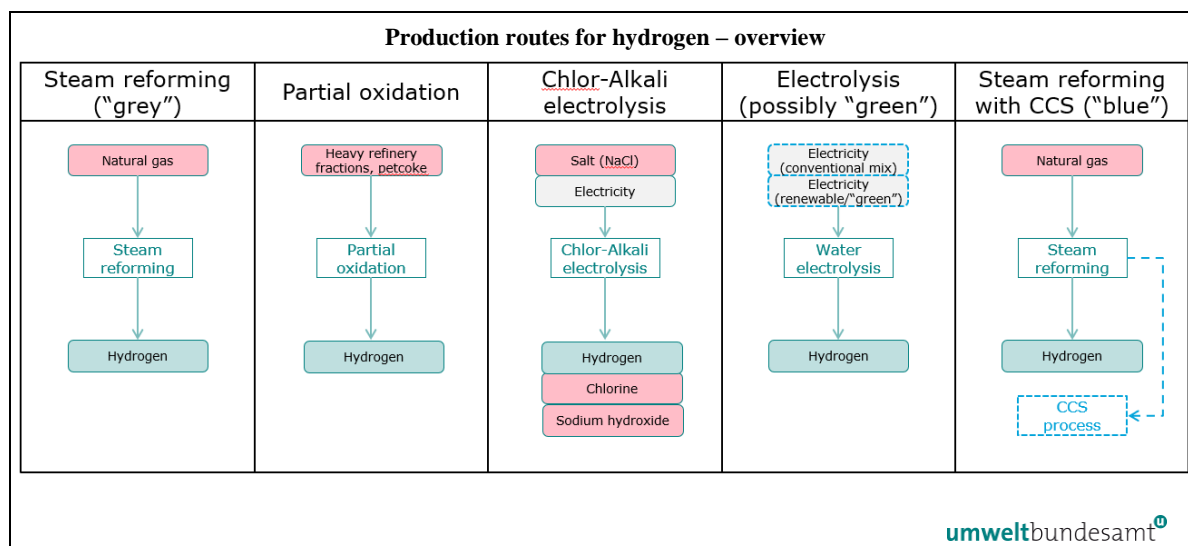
Production routes for hydrogen – overview

| Steam reforming ("grey") | Partial oxidation | Chlor-Alkali electrolysis | Electrolysis (possibly "green") | Steam reforming with CCS ("blue") |
|---|---|---|---|---|
| Natural gas | Heavy refinery fractions, petcoke | Salt (NaCl) | Electricity (conventional mix) | Natural gas |
| | | Electricity | Electricity (renewable/"green") | |
| Steam reforming | Partial oxidation | Chlor-Alkali electrolysis | Water electrolysis | Steam reforming |
| Hydrogen | Hydrogen | Hydrogen | Hydrogen | Hydrogen |
| | | Chlorine | | CCS process |
| | | Sodium hydroxide | | |

umweltbundesamt